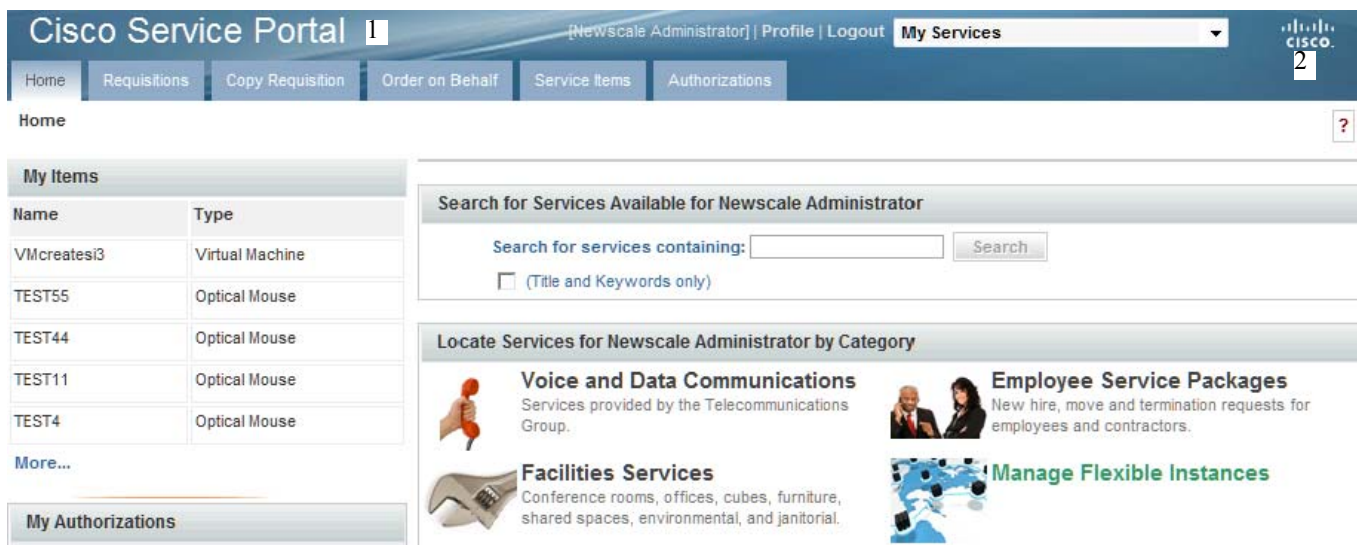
Cisco Service Portal 1

[Newscale Administrator] | Profile | Logout My Services

cisco 2

Home Requisitions Copy Requisition Order on Behalf Service Items Authorizations

Home

?

My Items

| Name | Type |
|---|---|
| VMcreatesi3 | Virtual Machine |
| TEST55 | Optical Mouse |
| TEST44 | Optical Mouse |
| TEST11 | Optical Mouse |
| TEST4 | Optical Mouse |

More...

My Authorizations

Search for Services Available for Newscale Administrator

Search for services containing: Search

(Title and Keywords only)

Locate Services for Newscale Administrator by Category

Voice and Data Communications
Services provided by the Telecommunications Group.

Employee Service Packages
New hire, move and termination requests for employees and contractors.

Facilities Services
Conference rooms, offices, cubes, furniture, shared spaces, environmental, and janitorial.

Manage Flexible Instances